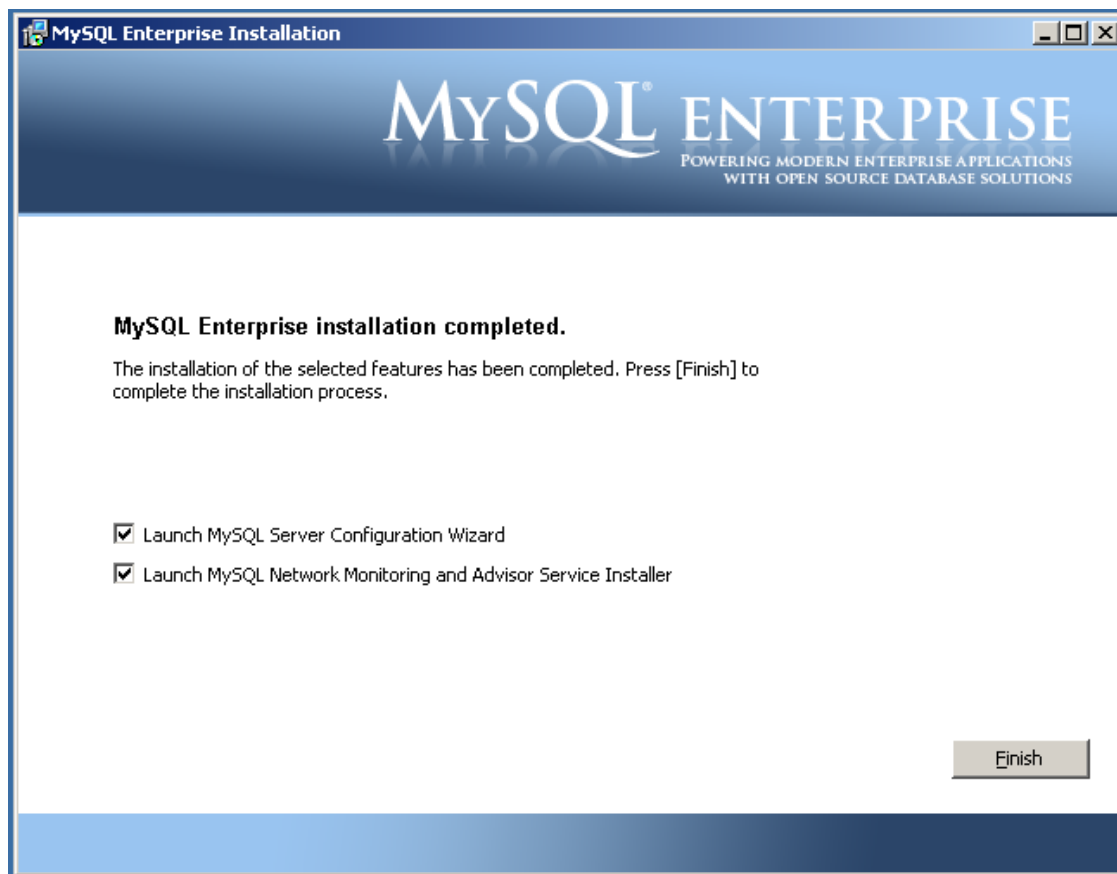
MySQL Enterprise Installation

MySQL® ENTERPRISE
POWERING MODERN ENTERPRISE APPLICATIONS WITH OPEN SOURCE DATABASE SOLUTIONS

MySQL Enterprise installation completed.

The installation of the selected features has been completed. Press [Finish] to complete the installation process.

☑ Launch MySQL Server Configuration Wizard

☑ Launch MySQL Network Monitoring and Advisor Service Installer

Finish